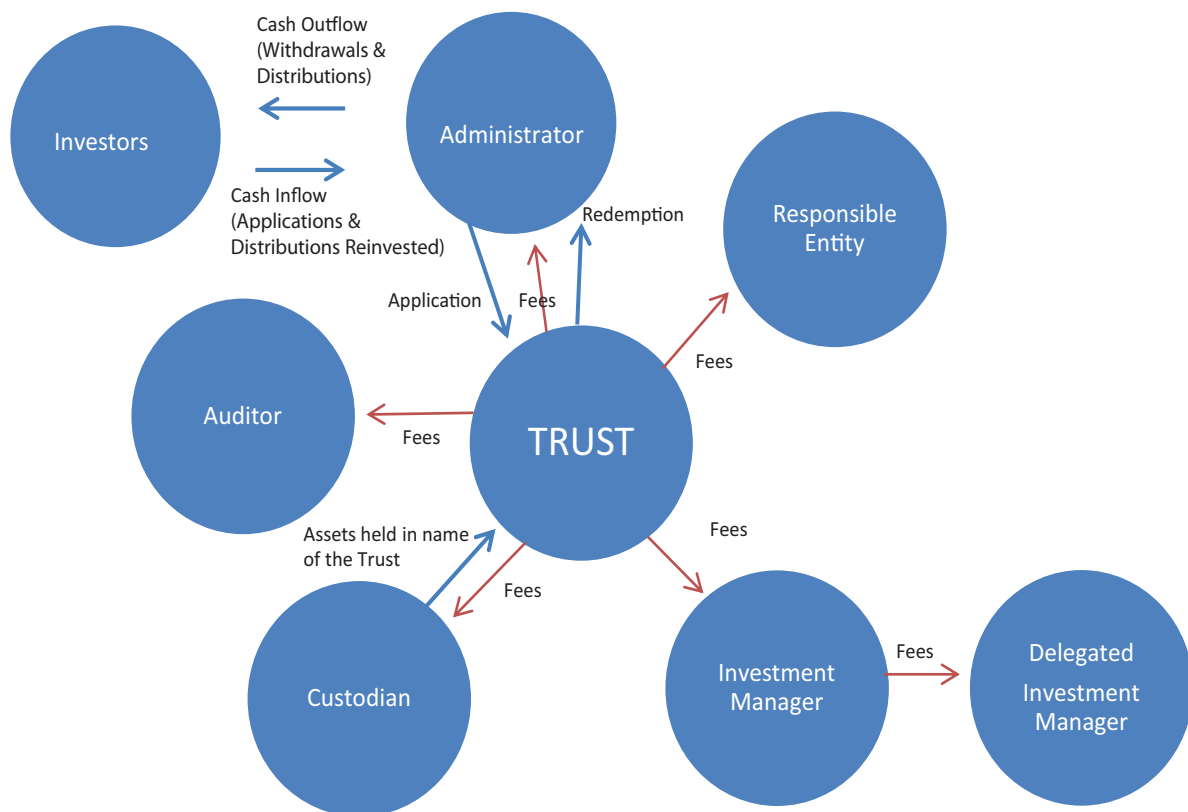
Investors

Cash Outflow
(Withdrawals & Distributions)

Cash Inflow
(Applications & Distributions Reinvested)

Administrator

Redemption

Responsible Entity

Application

Fees

Fees

Auditor

Fees

TRUST

Fees

Assets held in name of the Trust

Fees

Custodian

Investment Manager

Fees

Delegated Investment Manager